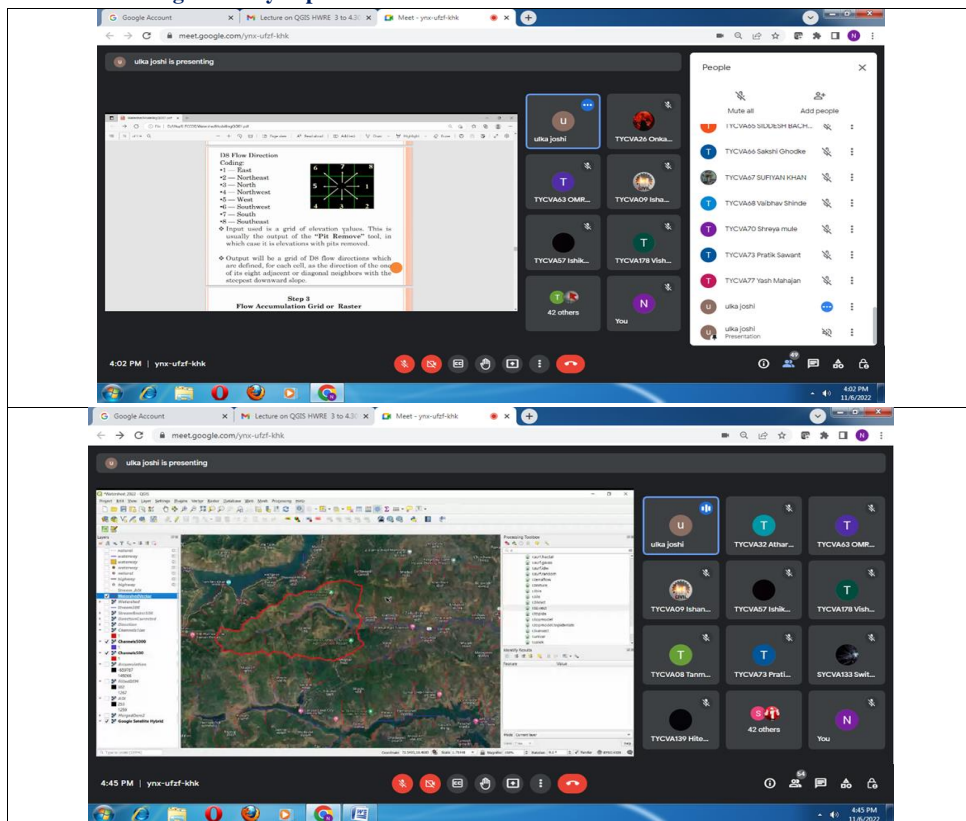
Google Account × Lecture on QGIS HWRE 3 to 4:30 × Meet - ynx-ufzf-khk ×

meet.google.com/ynx-ufzf-khk

ulka joshi is presenting

D8 Flow Direction Coding:
•1 — East
•2 — Northeast
•3 — North
•4 — Northwest
•5 — West
•6 — Southwest
•7 — South
•8 — Southeast

❖ Input used is a grid of elevation values. This is usually the output of the "Pit Remove" tool, in which case it is elevations with pits removed.

❖ Output will be a grid of D8 flow directions which are defined, for each cell, as the direction of the one of its eight adjacent or diagonal neighbors with the steepest downward slope.

Step 3
Flow Accumulation Grid or Raster

ulka joshi
TYCVA26 Onka...
TYCVA63 OMR...
TYCVA09 Isha...
TYCVA57 Ishik...
TYCVA178 Vish...
42 others
You

People
Mute all
Add people
TYCVA65 SIDDESH BACH...
TYCVA66 Sakshi Ghodke
TYCVA67 SUFIYAN KHAN
TYCVA68 Vaibhav Shinde
TYCVA70 Shreya mule
TYCVA73 Pratik Sawant
TYCVA77 Yash Mahajan
ulka joshi
ulka joshi
Presentation

4:02 PM | ynx-ufzf-khk

49

4:02 PM
11/6/2022

Google Account × Lecture on QGIS HWRE 3 to 4:30 × Meet - ynx-ufzf-khk ×

meet.google.com/ynx-ufzf-khk

ulka joshi is presenting

ulka joshi
TYCVA32 Athar...
TYCVA63 OMR...
TYCVA09 Ishan...
TYCVA57 Ishik...
TYCVA178 Vish...
TYCVA08 Tanm...
TYCVA73 Prati...
SYCVA133 Swit...
TYCVA139 Hite...
42 others
You

4:45 PM | ynx-ufzf-khk

64

4:45 PM
11/6/2022